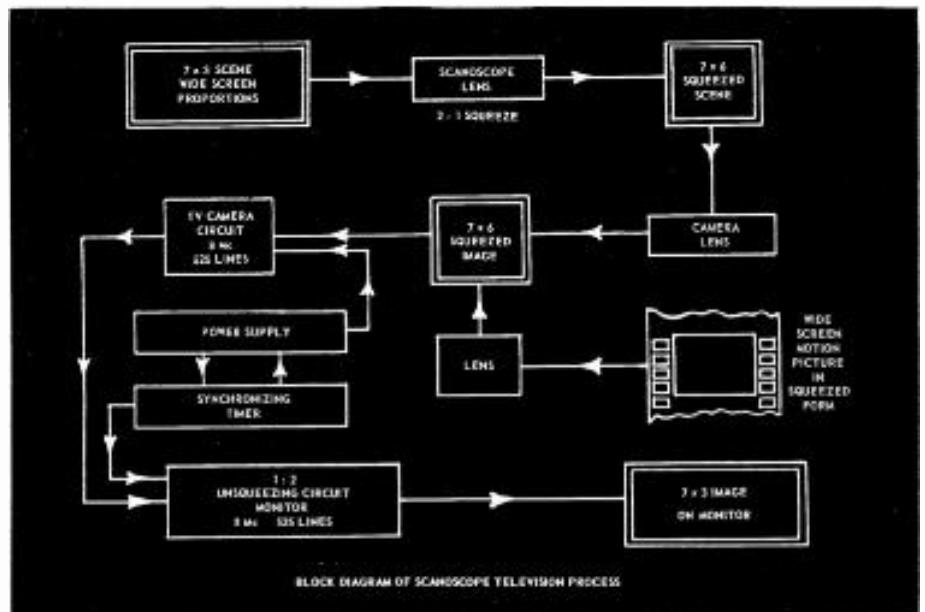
7 x 3 SCENE
WIDE SCREEN
PROPORTIONS

SCANOSCOPE
LENS

2 : 1 SQUEEZE

7 x 6
SQUEEZED
SCENE

CAMERA
LENS

7 x 6
SQUEEZED
IMAGE

TV CAMERA
CIRCUIT
8 Mc
525 LINES

POWER SUPPLY

SYNCHRONIZING
TIMER

LENS

WIDE
SCREEN
MOTION
PICTURE
IN
SQUEEZED
FORM

1 : 2
UNSQUEEZING CIRCUIT
MONITOR
8 Mc 525 LINES

7 x 3 IMAGE
ON MONITOR

BLOCK DIAGRAM OF SCANOSCOPE TELEVISION PROCESS